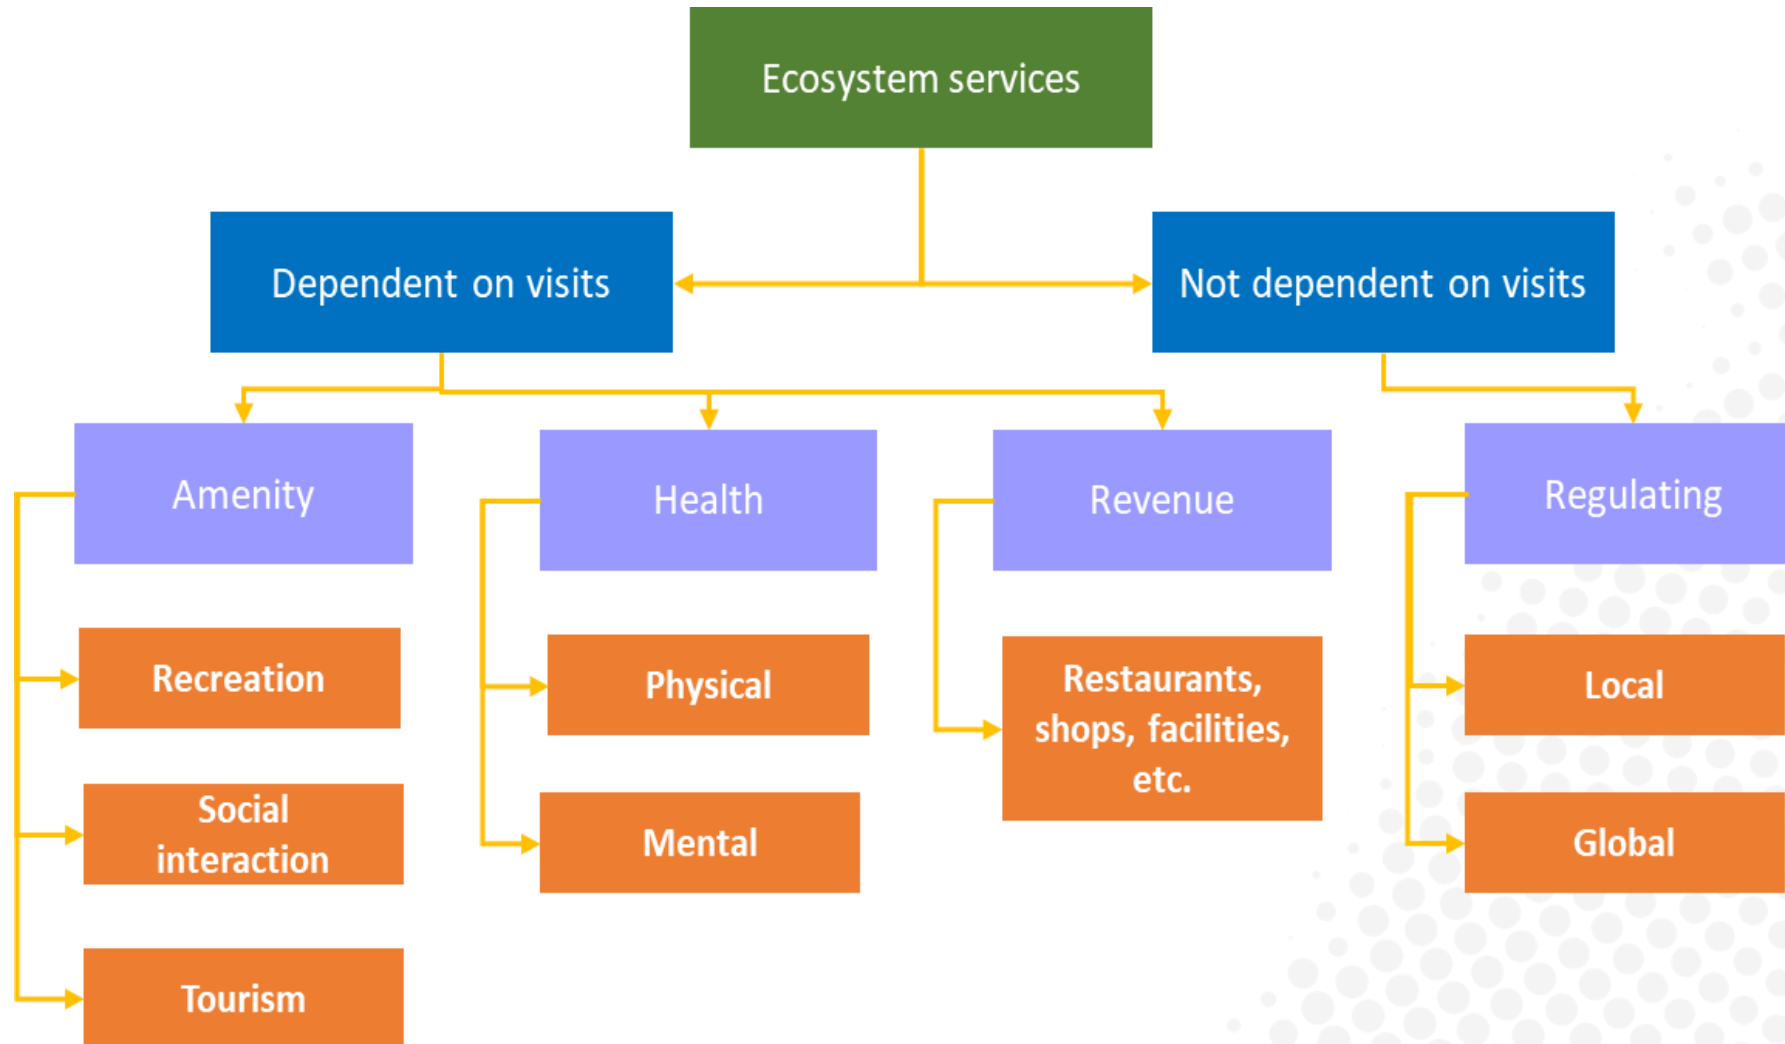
Ecosystem services

Dependent on visits

Not dependent on visits

Amenity

Health

Revenue

Regulating

Recreation

Social interaction

Tourism

Physical

Mental

Restaurants, shops, facilities, etc.

Local

Global